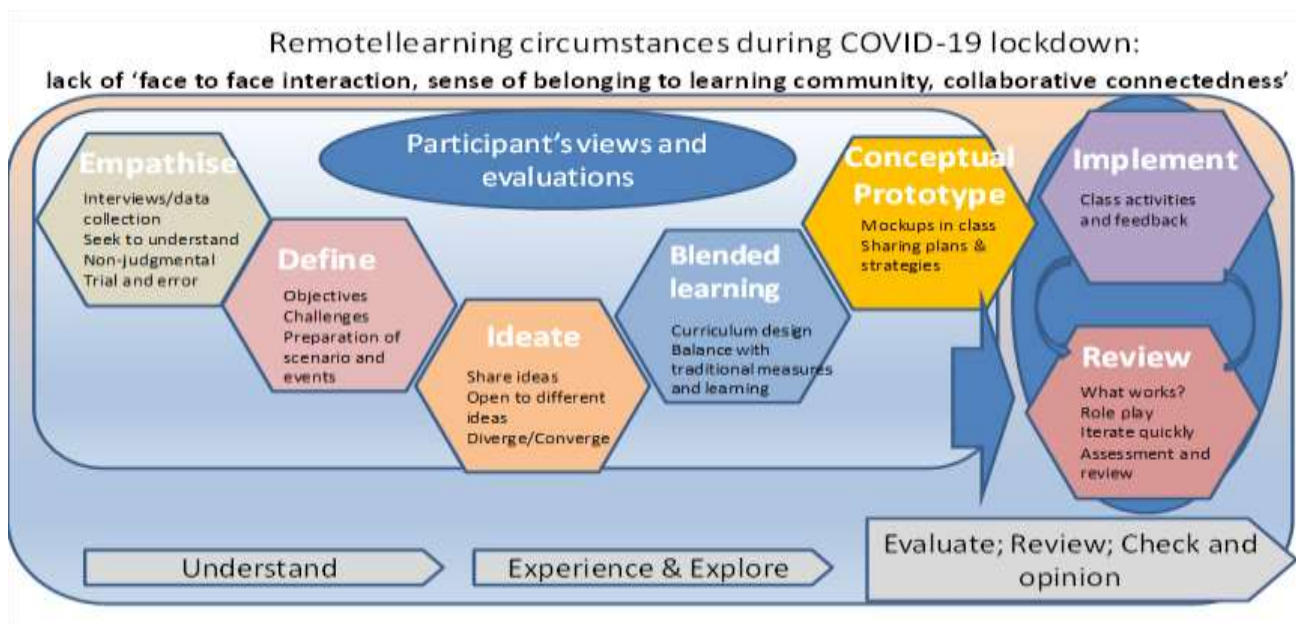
Remotellearning circumstances during COVID-19 lockdown:
lack of 'face to face interaction, sense of belonging to learning community, collaborative connectedness'

Participant's views and evaluations

Empathise
Interviews/data collection
Seek to understand
Non-judgmental
Trial and error

Define
Objectives
Challenges
Preparation of scenario and events

Ideate
Share ideas
Open to different ideas
Diverge/Converge

Blended learning
Curriculum design
Balance with traditional measures and learning

Conceptual Prototype
Mockups in class
Sharing plans & strategies

Implement
Class activities and feedback

Review
What works?
Role play
Iterate quickly
Assessment and review

Understand

Experience & Explore

Evaluate; Review; Check and opinion